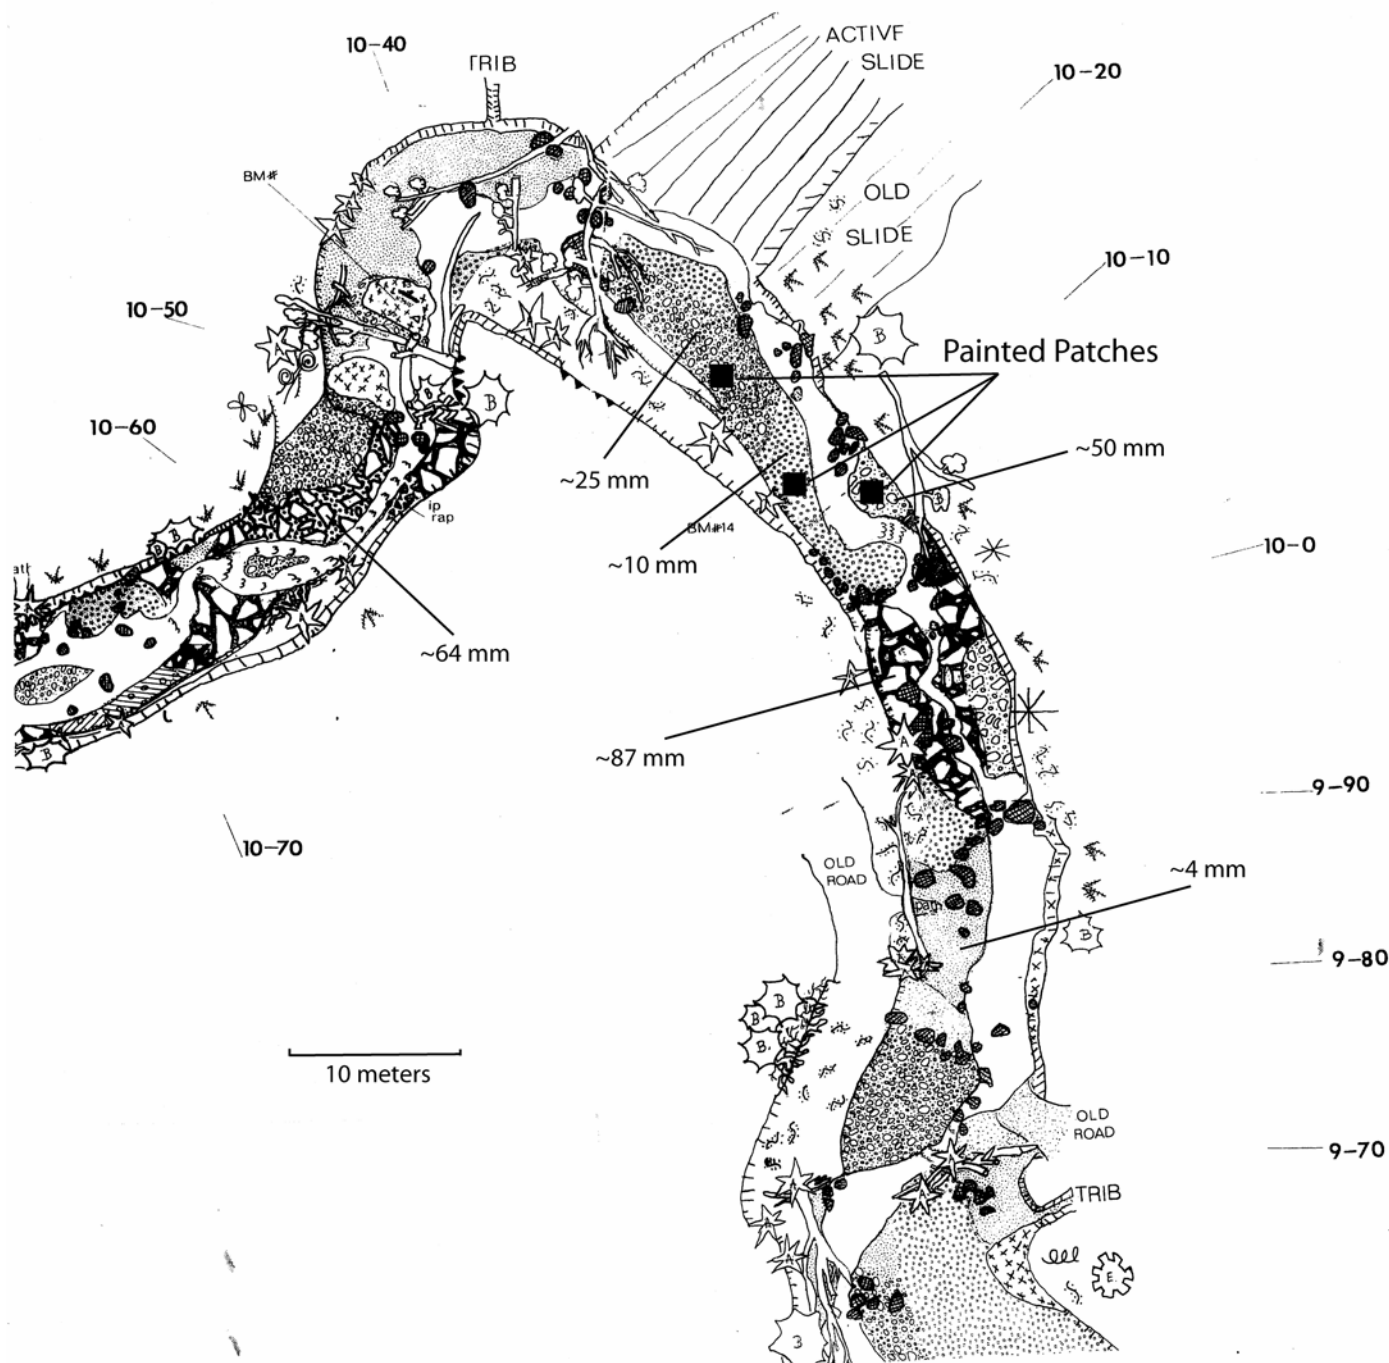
10-40

TRIB

ACTIVF
SLIDE

10-20

BM#F

OLD
SLIDE

10-10

10-50

B

Painted Patches

B

B

10-60

~25 mm

~50 mm

ip
rap

BM#14

10-0

B

B

~10 mm

~64 mm

~87 mm

A

B

9-90

10-70

OLD
ROAD

~4 mm

path

B

9-80

B

B

B

10 meters

OLD
ROAD

9-70

TRIB

E

3